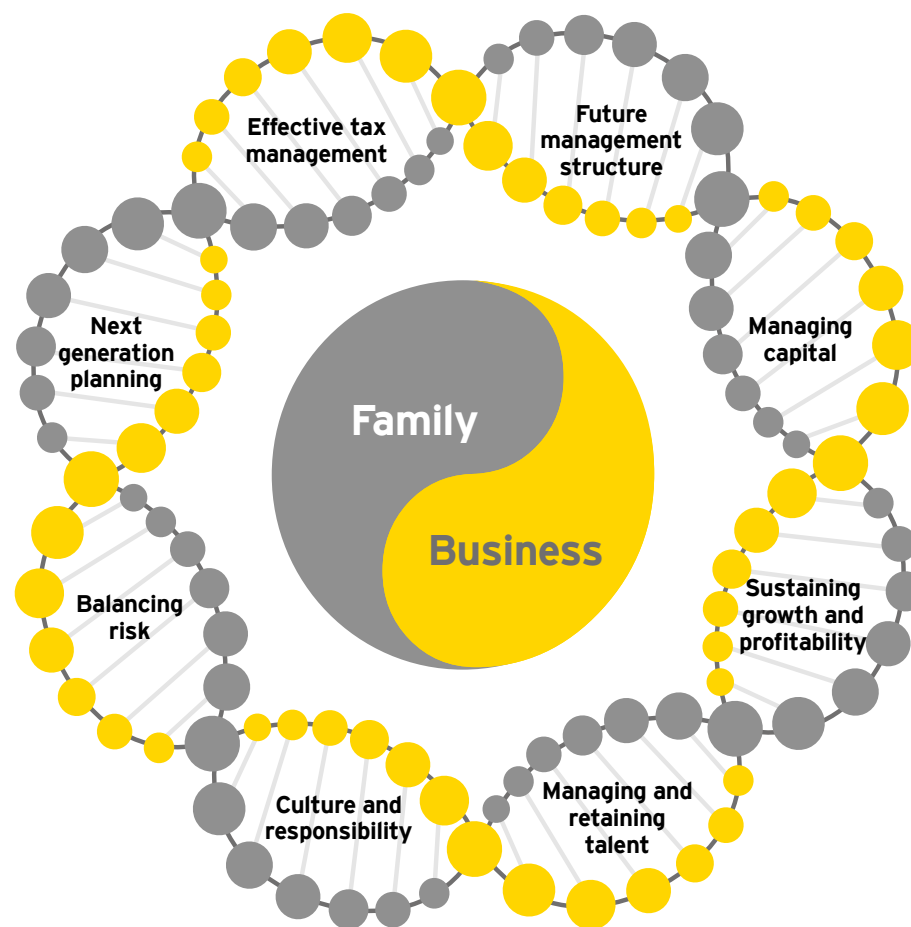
Effective tax management

Future management structure

Next generation planning

Managing capital

Family

Business

Balancing risk

Sustaining growth and profitability

Culture and responsibility

Managing and retaining talent